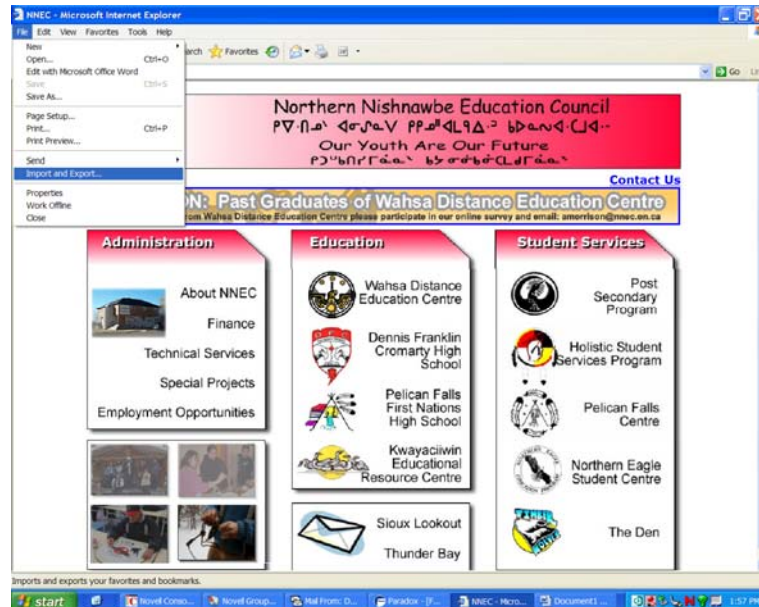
NNEC - Microsoft Internet Explorer

File Edit View Favorites Tools Help

New
Open... Ctrl+O
Edit with Microsoft Office Word
Save Ctrl+S
Save As...
Page Setup...
Print... Ctrl+P
Print Preview...
Send
Import and Export...
Properties
Work Offline
Close

Search Favorites

Go

Northern Nishnawbe Education Council
ᑭᐯ·ᑎᓐ ᐊᓂᔑᓇᐯ ᑭᑭᓄᐊᒪᑫᐎᓐ ᑲᐅᓇᔓ·ᑕᑲ·ᐣ
Our Youth Are Our Future
ᑭᑐᐡᑲᓂᒋᒥᓇᓐ ᑲᔕᐅᓂᑲᒪᑕᐟᒥᓇᓐ

Contact Us

ON: Past Graduates of Wahsa Distance Education Centre
from Wahsa Distance Education Centre please participate in our online survey and email: amorrison@nnec.on.ca

Administration
About NNEC
Finance
Technical Services
Special Projects
Employment Opportunities

Education
Wahsa Distance Education Centre
Dennis Franklin Cromarty High School
Pelican Falls First Nations High School
Kwayaciiwin Educational Resource Centre

Sioux Lookout
Thunder Bay

Student Services
Post Secondary Program
Holistic Student Services Program
Pelican Falls Centre
Northern Eagle Student Centre
The Den

Imports and exports your favorites and bookmarks.

start | Novell Conso... | Novell Group... | Mail From: D... | Paradox - [F... | NNEC - Micro... | Document1 ... | 1:57 PM